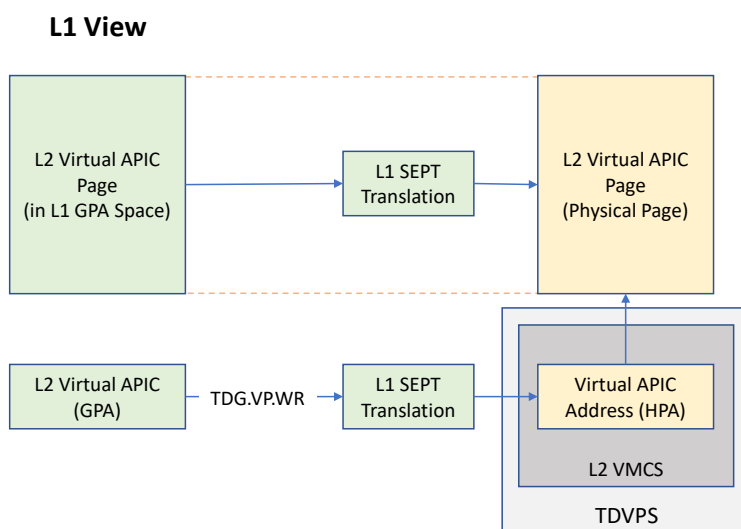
L1 View

L2 Virtual APIC Page (in L1 GPA Space)

L1 SEPT Translation

L2 Virtual APIC Page (Physical Page)

L2 Virtual APIC (GPA)

TDG.VP.WR

L1 SEPT Translation

Virtual APIC Address (HPA)

L2 VMCS

TDVPS